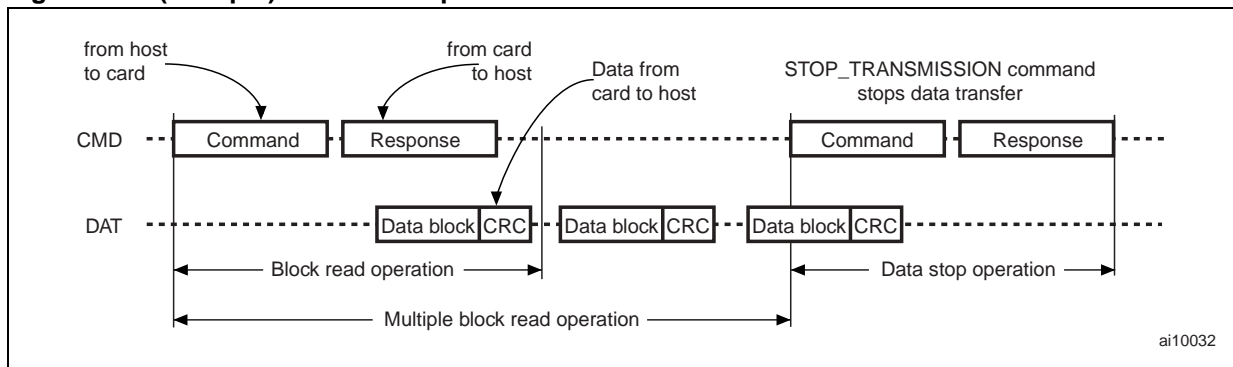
from host to card

from card to host

Data from card to host

STOP_TRANSMISSION command stops data transfer

CMD

Command

Response

Command

Response

DAT

Data block CRC

Data block CRC

Data block CRC

Block read operation

Data stop operation

Multiple block read operation

ai10032